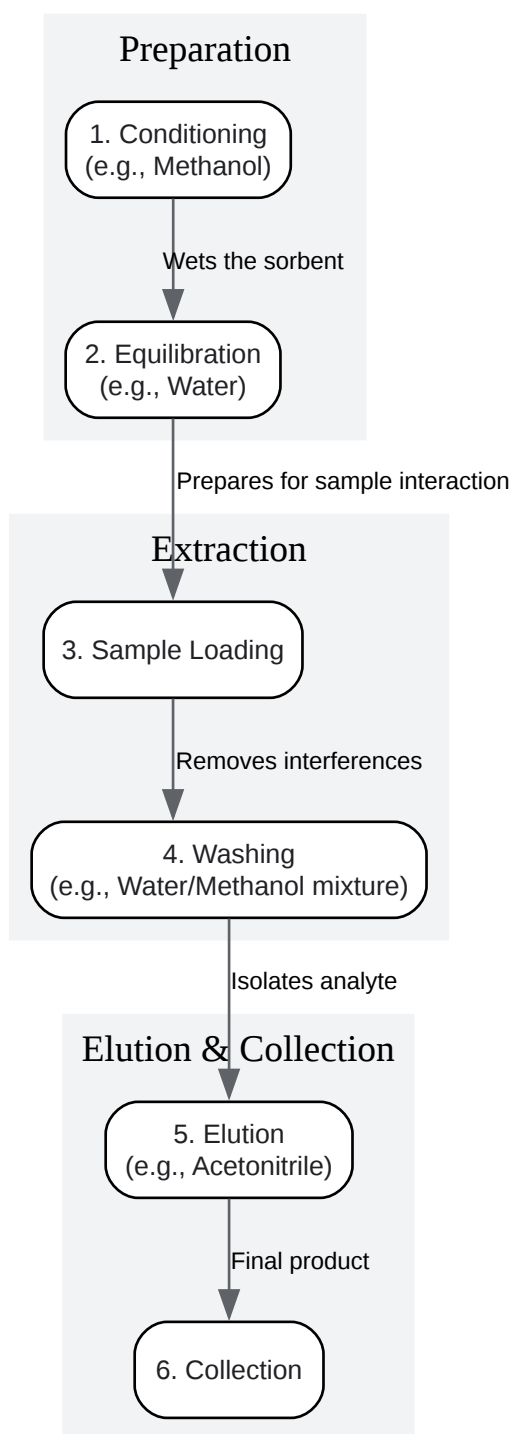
Preparation

1. Conditioning (e.g., Methanol)

Wets the sorbent

2. Equilibration (e.g., Water)

Prepares for sample interaction

Extraction

3. Sample Loading

Removes interferences

4. Washing (e.g., Water/Methanol mixture)

Isolates analyte

Elution & Collection

5. Elution (e.g., Acetonitrile)

Final product

6. Collection